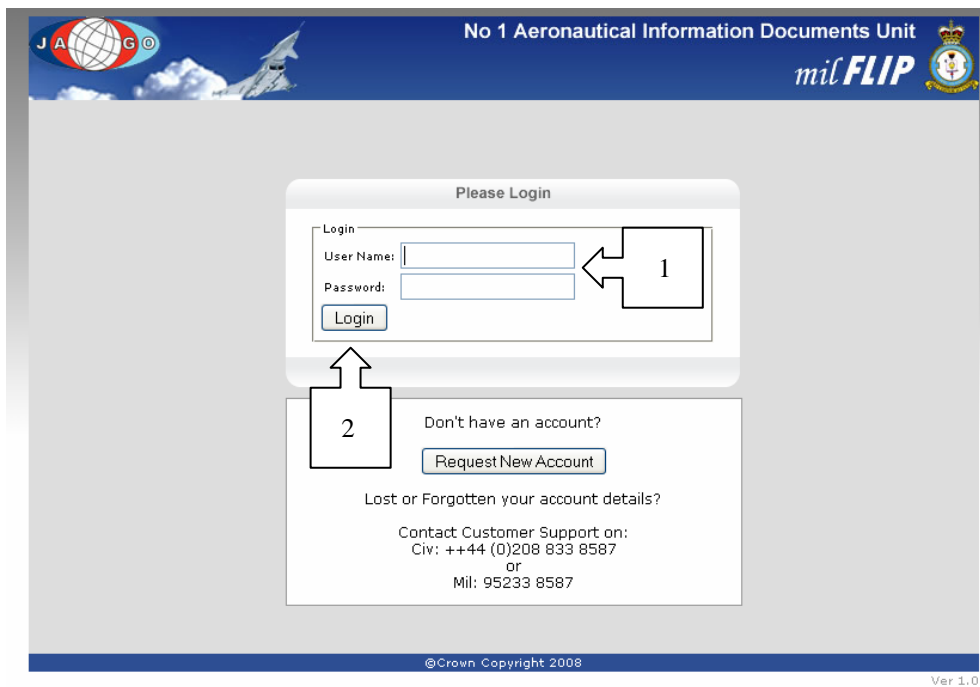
J A G O

No 1 Aeronautical Information Documents Unit

mil FLIP

Please Login

Login

User Name:

Password:

Login

1

2

Don't have an account?

Request New Account

Lost or Forgotten your account details?

Contact Customer Support on:
Civ: ++44 (0)208 833 8587
or
Mil: 95233 8587

©Crown Copyright 2008

Ver 1.0